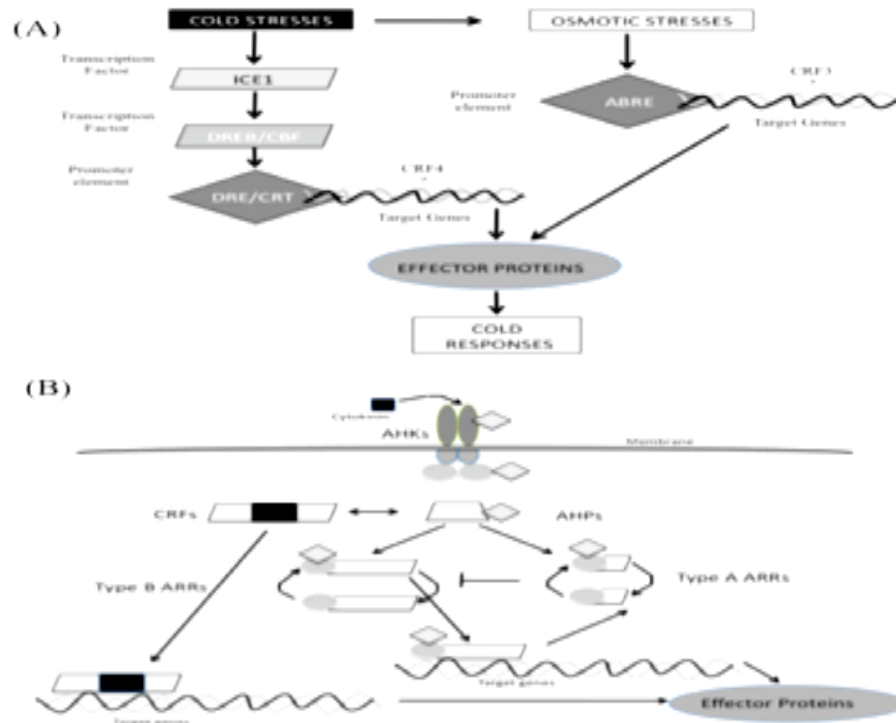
(A)

COLD STRESSES

OSMOTIC STRESSES

Transcription Factor

ICE1

Transcription Factor

DREB/CBF

Promoter element

DRE/CRT

CRF4

Target Genes

Promoter element

ABRE

CRF3

Target Genes

EFFECTOR PROTEINS

COLD RESPONSES

(B)

Cytokinin

AHKs

Membrane

CRFs

AHPs

Type B ARRs

Type A ARRs

Target genes

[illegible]

Effector Proteins